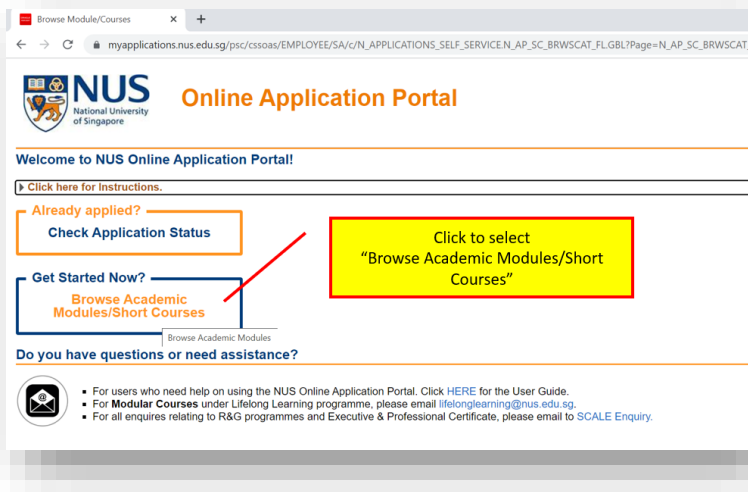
Browse Module/Courses ×  +

myapplications.nus.edu.sg/psc/cssoas/EMPLOYEE/SA/c/N_APPLICATIONS_SELF_SERVICE.N_AP_SC_BRWSCAT_FL.GBL?Page=N_AP_SC_BRWSCAT

NUS National University of Singapore

Online Application Portal

Welcome to NUS Online Application Portal!

Click here for Instructions.

Already applied?

Check Application Status

Click to select "Browse Academic Modules/Short Courses"

Get Started Now?

Browse Academic Modules/Short Courses

Browse Academic Modules

Do you have questions or need assistance?

- For users who need help on using the NUS Online Application Portal. Click HERE for the User Guide.
- For Modular Courses under Lifelong Learning programme, please email lifelonglearning@nus.edu.sg.
- For all enquires relating to R&G programmes and Executive & Professional Certificate, please email to SCALE Enquiry.